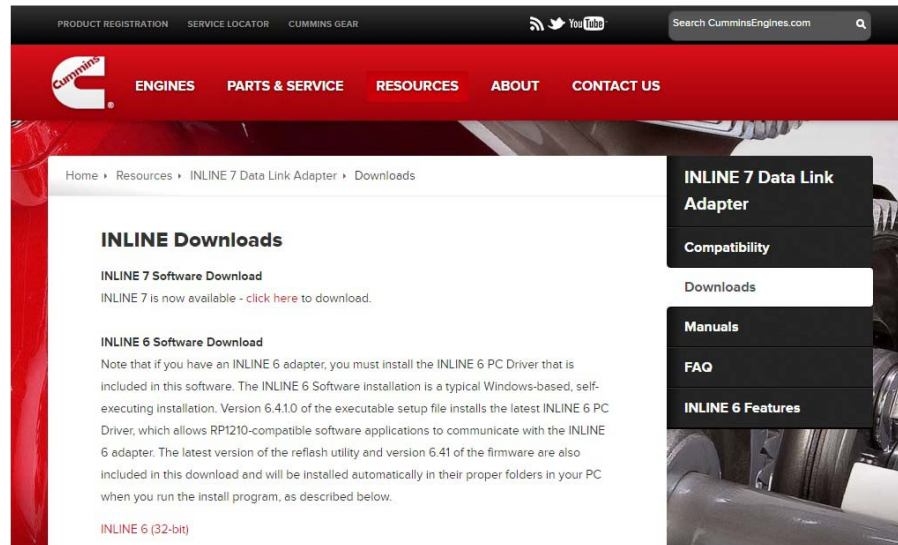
PRODUCT REGISTRATION SERVICE LOCATOR CUMMINS GEAR

You Tube

Search CumminsEngines.com

Cummins

ENGINES PARTS & SERVICE RESOURCES ABOUT CONTACT US

Home ▸ Resources ▸ INLINE 7 Data Link Adapter ▸ Downloads

INLINE Downloads

INLINE 7 Software Download

INLINE 7 is now available - click here to download.

INLINE 6 Software Download

Note that if you have an INLINE 6 adapter, you must install the INLINE 6 PC Driver that is included in this software. The INLINE 6 Software installation is a typical Windows-based, self-executing installation. Version 6.4.1.0 of the executable setup file installs the latest INLINE 6 PC Driver, which allows RP1210-compatible software applications to communicate with the INLINE 6 adapter. The latest version of the reflash utility and version 6.41 of the firmware are also included in this download and will be installed automatically in their proper folders in your PC when you run the install program, as described below.

INLINE 6 (32-bit)

INLINE 7 Data Link Adapter

Compatibility

Downloads

Manuals

FAQ

INLINE 6 Features